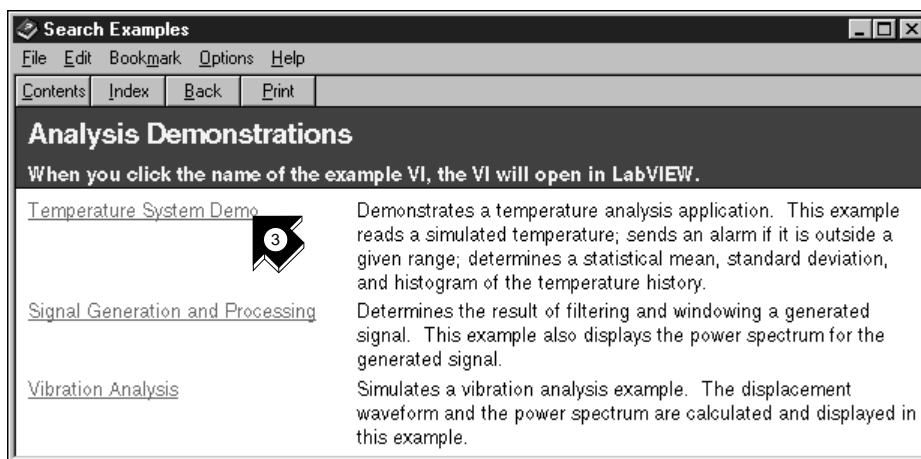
Search Examples

File Edit Bookmark Options Help

Contents Index Back Print

Analysis Demonstrations

When you click the name of the example VI, the VI will open in LabVIEW.

| | |
|---|---|
| Temperature System Demo | Demonstrates a temperature analysis application. This example reads a simulated temperature; sends an alarm if it is outside a given range; determines a statistical mean, standard deviation, and histogram of the temperature history. |
| Signal Generation and Processing | Determines the result of filtering and windowing a generated signal. This example also displays the power spectrum for the generated signal. |
| Vibration Analysis | Simulates a vibration analysis example. The displacement waveform and the power spectrum are calculated and displayed in this example. |

3